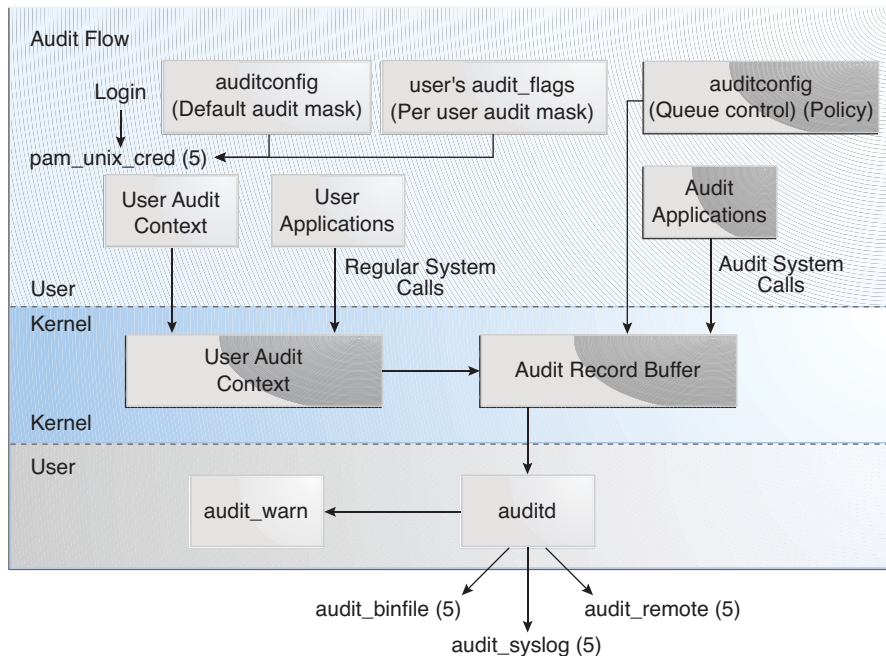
Audit Flow

Login

auditconfig (Default audit mask)

user's audit_flags (Per user audit mask)

auditconfig (Queue control) (Policy)

pam_unix_cred (5)

User Audit Context

User Applications

Audit Applications

Regular System Calls

Audit System Calls

User

Kernel

User Audit Context

Audit Record Buffer

Kernel

User

audit_warn

auditd

audit_binfile (5)

audit_remote (5)

audit_syslog (5)